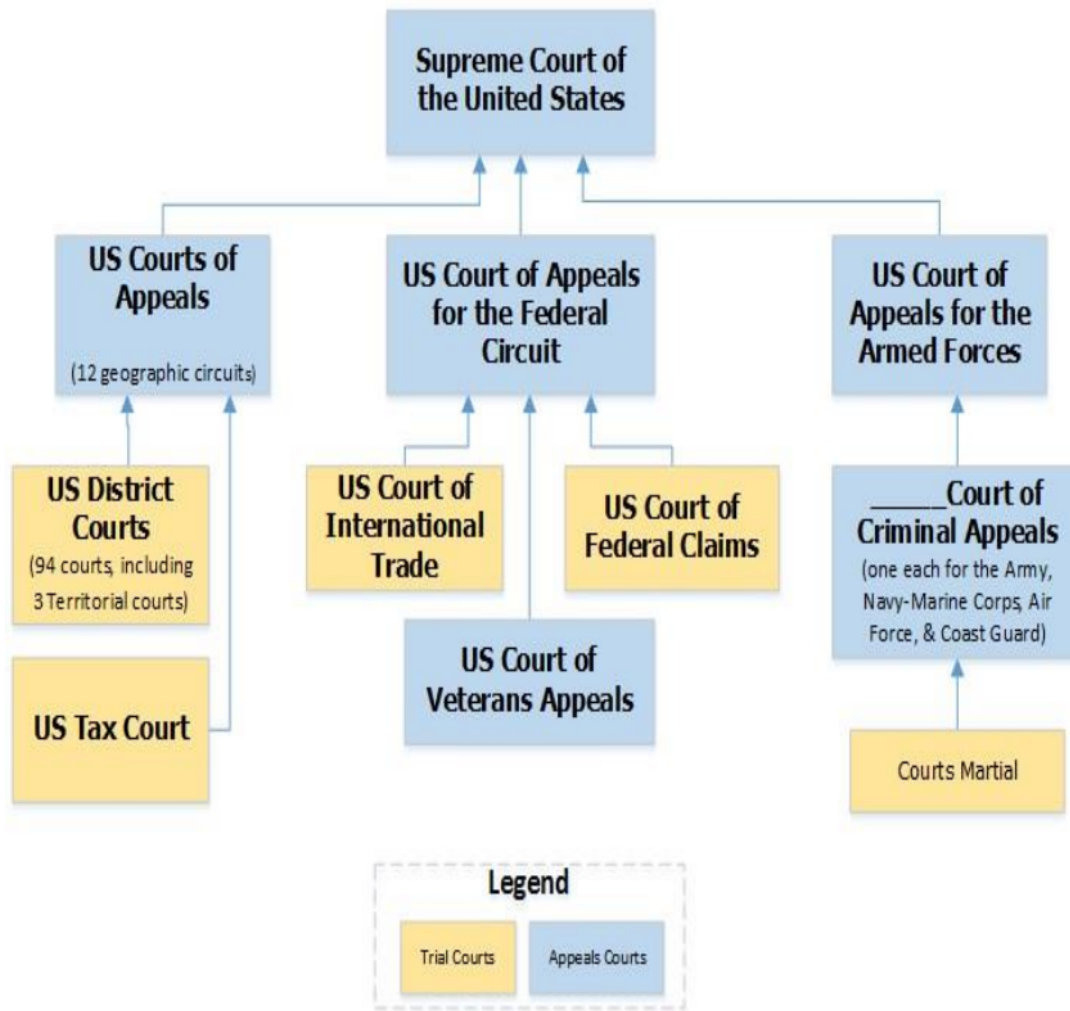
Supreme Court of the United States

US Courts of Appeals

(12 geographic circuits)

US Court of Appeals for the Federal Circuit

US Court of Appeals for the Armed Forces

US District Courts

(94 courts, including 3 Territorial courts)

US Tax Court

US Court of International Trade

US Court of Federal Claims

US Court of Veterans Appeals

_____Court of Criminal Appeals

(one each for the Army, Navy-Marine Corps, Air Force, & Coast Guard)

Courts Martial

Legend

Trial Courts

Appeals Courts